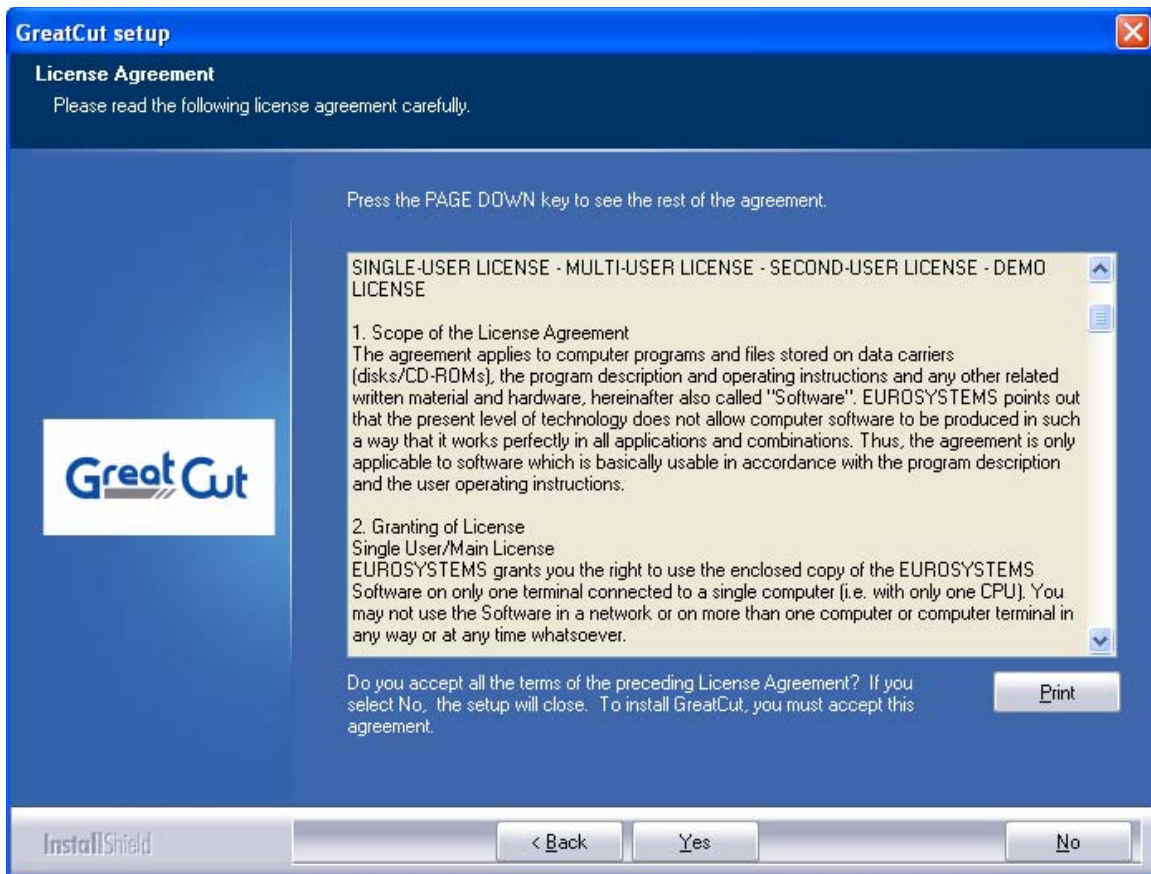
GreatCut setup

License Agreement

Please read the following license agreement carefully.

Press the PAGE DOWN key to see the rest of the agreement.

SINGLE-USER LICENSE - MULTI-USER LICENSE - SECOND-USER LICENSE - DEMO LICENSE

1. Scope of the License Agreement
The agreement applies to computer programs and files stored on data carriers (disks/CD-ROMs), the program description and operating instructions and any other related written material and hardware, hereinafter also called "Software". EUROSYSTEMS points out that the present level of technology does not allow computer software to be produced in such a way that it works perfectly in all applications and combinations. Thus, the agreement is only applicable to software which is basically usable in accordance with the program description and the user operating instructions.

2. Granting of License
Single User/Main License
EUROSYSTEMS grants you the right to use the enclosed copy of the EUROSYSTEMS Software on only one terminal connected to a single computer (i.e. with only one CPU). You may not use the Software in a network or on more than one computer or computer terminal in any way or at any time whatsoever.

GreatCut

Do you accept all the terms of the preceding License Agreement? If you select No, the setup will close. To install GreatCut, you must accept this agreement.

Print

InstallShield

< Back

Yes

No